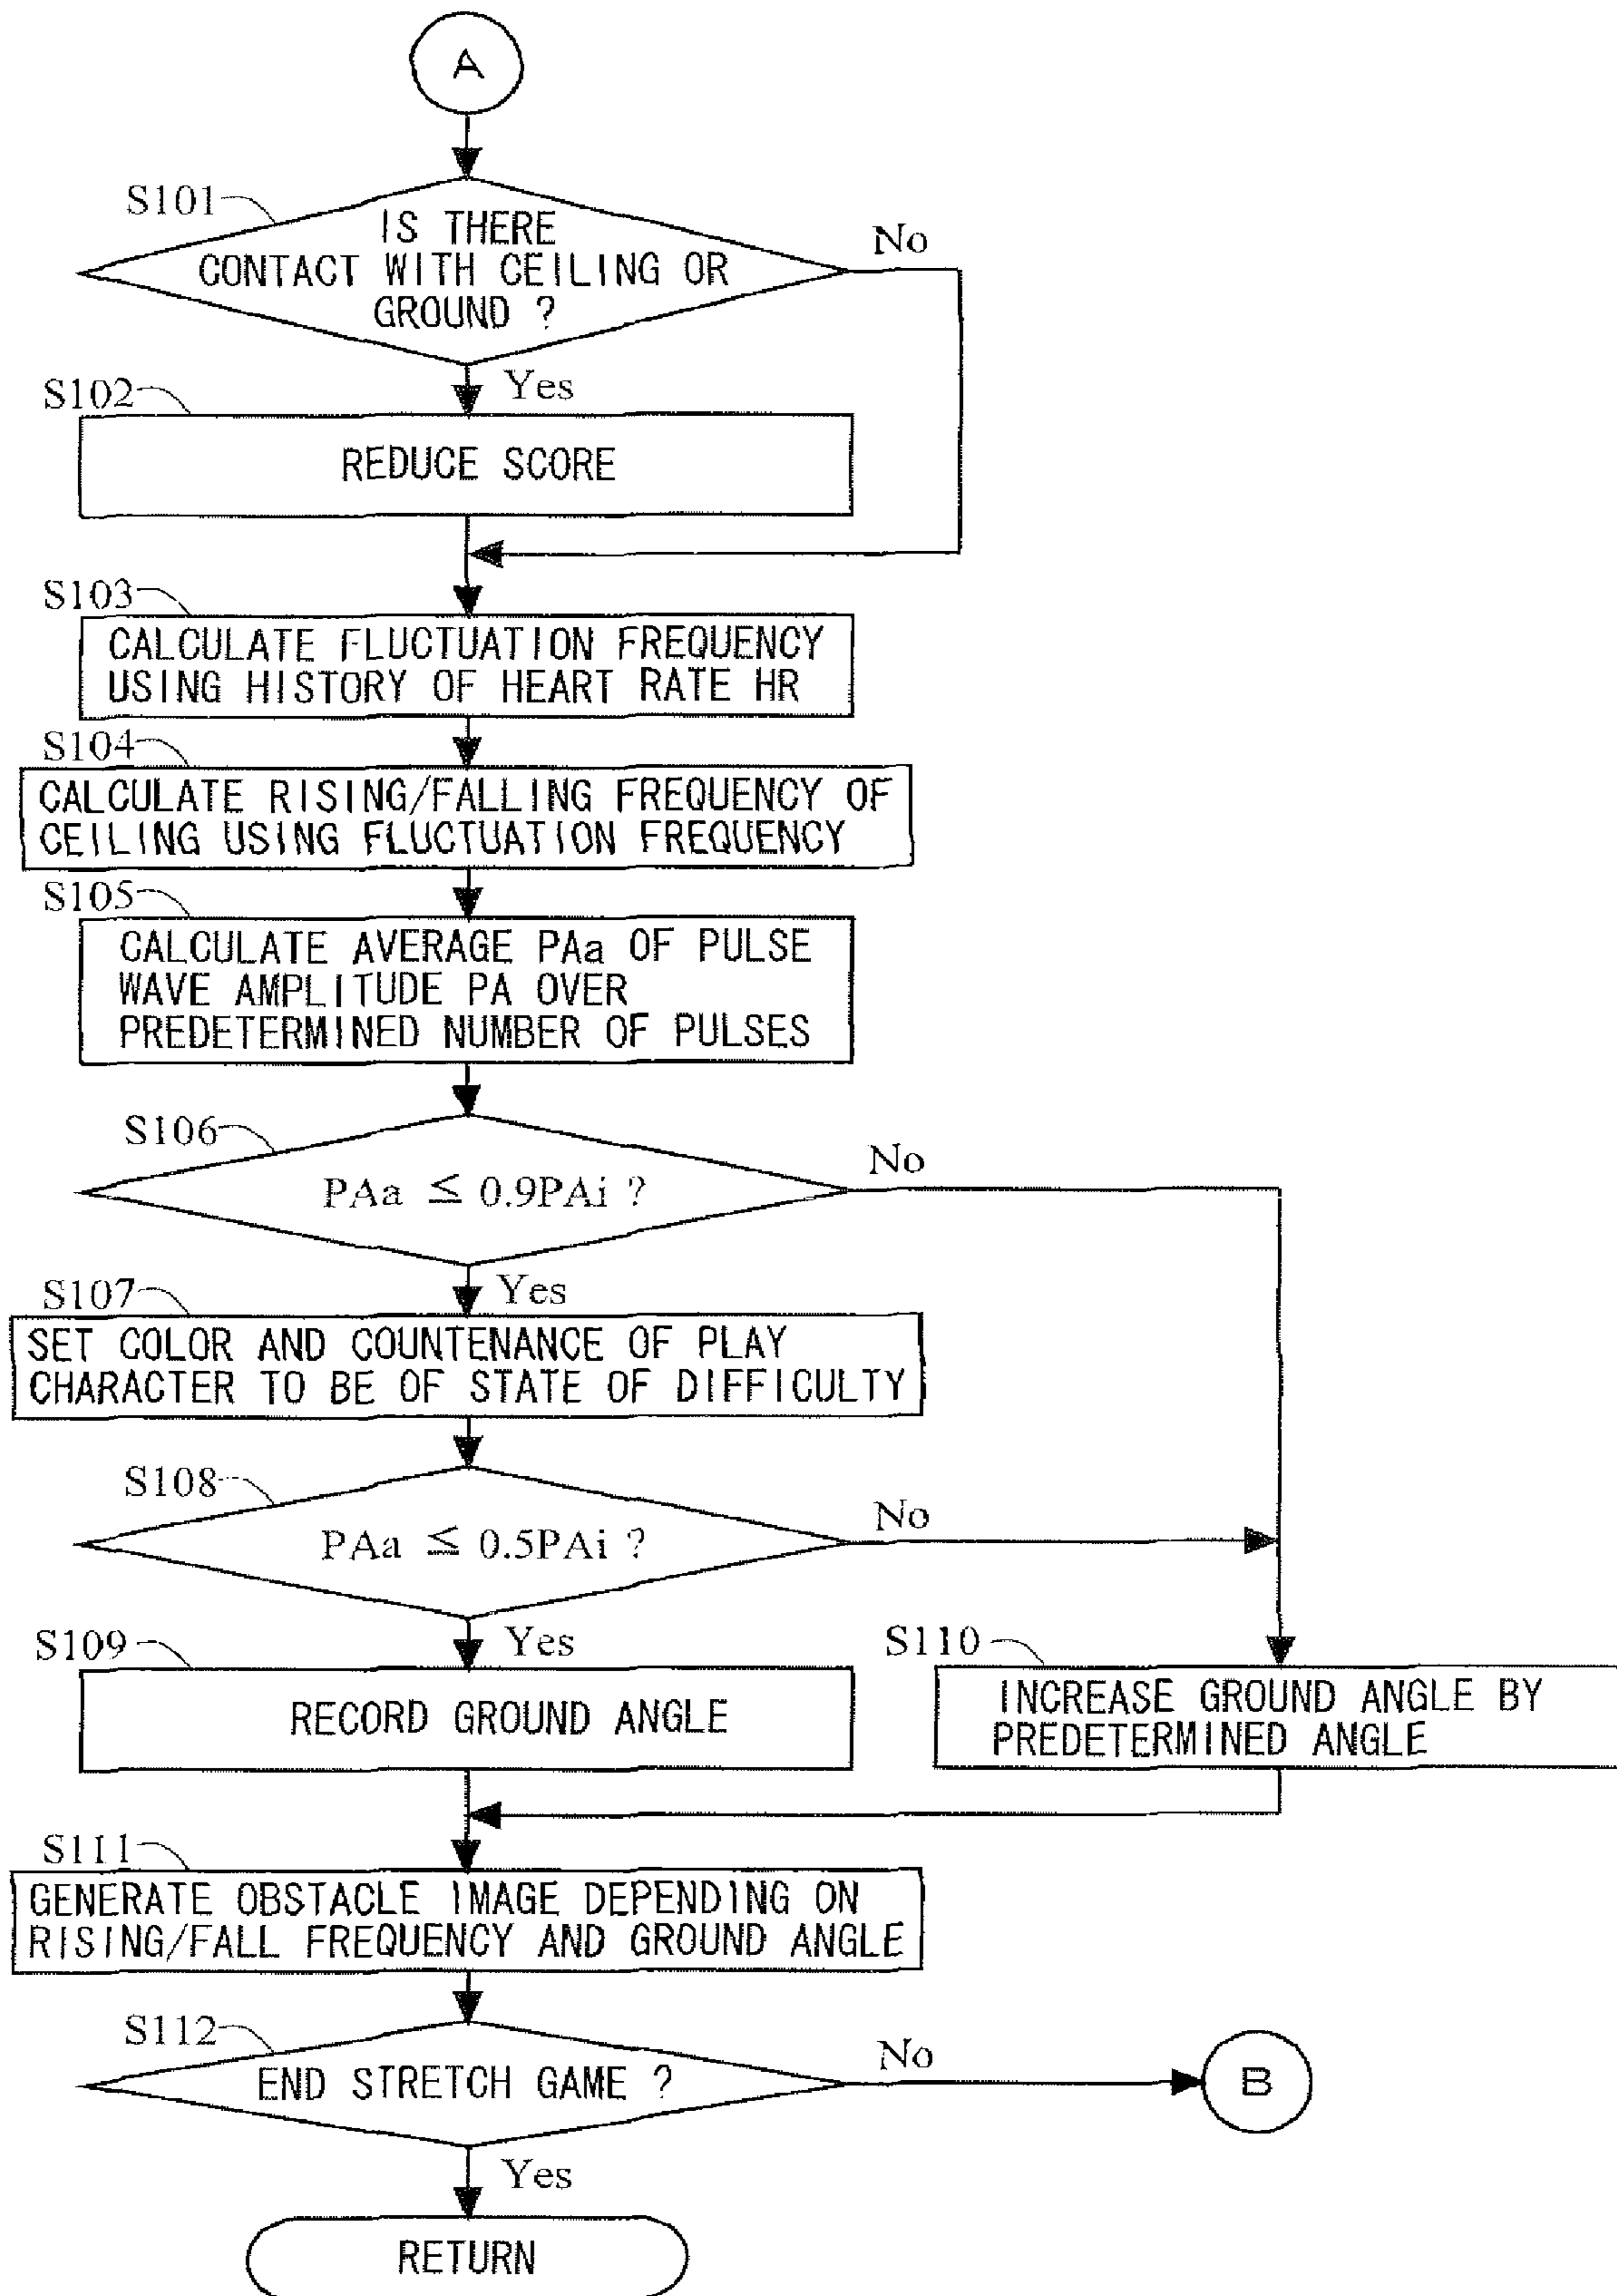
A

S101

IS THERE CONTACT WITH CEILING OR GROUND ?

No

Yes

S102

REDUCE SCORE

S103

CALCULATE FLUCTUATION FREQUENCY USING HISTORY OF HEART RATE HR

S104

CALCULATE RISING/FALLING FREQUENCY OF CEILING USING FLUCTUATION FREQUENCY

S105

CALCULATE AVERAGE PAa OF PULSE WAVE AMPLITUDE PA OVER PREDETERMINED NUMBER OF PULSES

S106

$PAa \leq 0.9PAi$ ?

No

Yes

S107

SET COLOR AND COUNTENANCE OF PLAY CHARACTER TO BE OF STATE OF DIFFICULTY

S108

$PAa \leq 0.5PAi$ ?

No

Yes

S109

RECORD GROUND ANGLE

S110

INCREASE GROUND ANGLE BY PREDETERMINED ANGLE

S111

GENERATE OBSTACLE IMAGE DEPENDING ON RISING/FALL FREQUENCY AND GROUND ANGLE

S112

END STRETCH GAME ?

No

B

Yes

RETURN